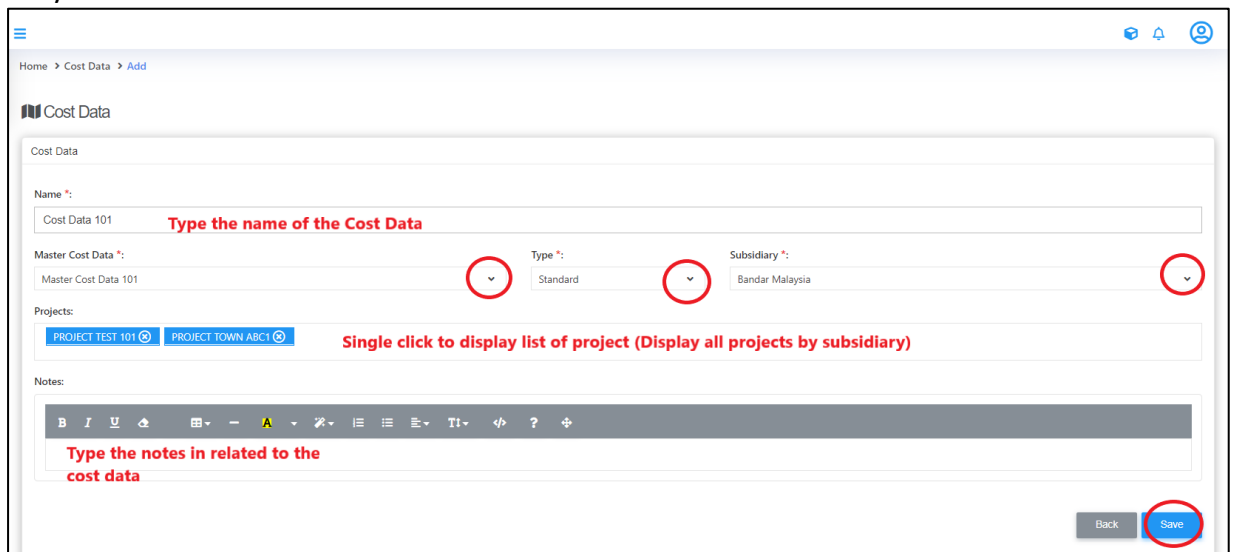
Home > Cost Data > Add

Cost Data

Cost Data

Name *:

Cost Data 101

Type the name of the Cost Data

Master Cost Data *:

Master Cost Data 101

Type *:

Standard

Subsidiary *:

Bandar Malaysia

Projects:

PROJECT TEST 101 PROJECT TOWN ABC1

Single click to display list of project (Display all projects by subsidiary)

Notes:

B I U

Type the notes in related to the cost data

Back Save